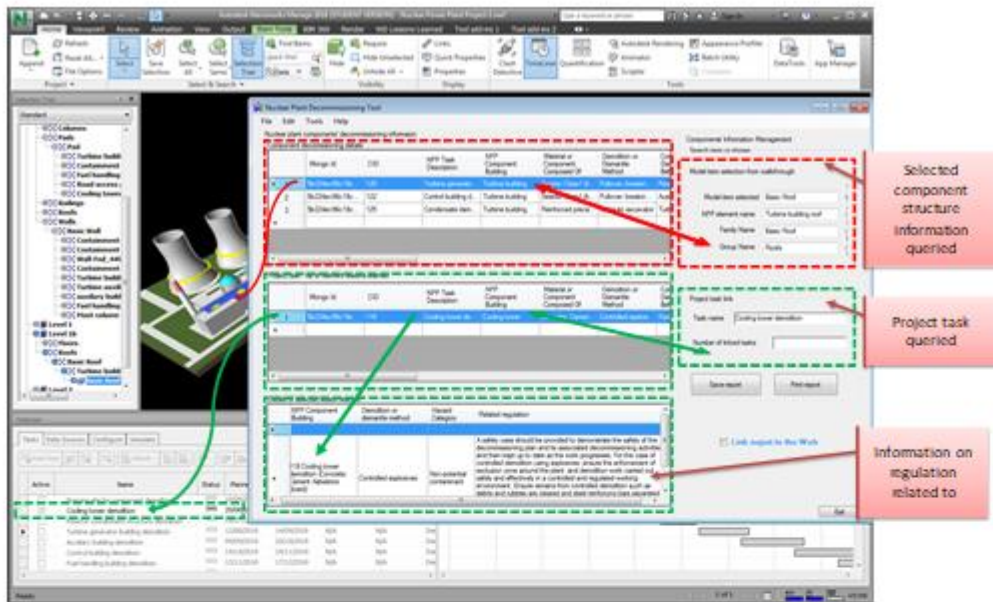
Autodesk Navisworks Manage 2016 STUDENT VERSION - Nuclear Power Plant Project.nwf

Home Viewpoint Review Animation View Output Item Tools BIM 360 Render NW Lessons Learned Tool add-ins 1 Tool add-ins 2

Append Refresh Reset All... File Options Project

Select Save Selection Select All Select Same Selection Tree Find Items Quick Find Select & Search

Hide Require Hide Unselected Unhide All Visibility

Links Quick Properties Properties Display

Clash Detective TimeLiner Quantification Autodesk Rendering Animator Scripter Appearance Profiler Batch Utility Compare DataTools App Manager Tools

Selection Tree

Standard

Columns
Pads
Pad
Turbine build
Containment
Fuel handling
Road access
Cooling tower
Railings
Roofs
Walls
Basic Wall
Containment
Containment
Wall-Pad_440
Containment
Turbine build
Turbine build
auxiliary build
Fuel handling
Plant column
Level 1
Level 1b
Floors
Roofs
Basic Roof
Turbine build
Basic Roof
Level 2

TimeLiner

Tasks Data Sources Configure Simulate

Active Name Status Planned

Cooling tower demolition

Turbine generator building demolition
Auxiliary building demolition
Control building demolition
Fuel handling building demolition

Nuclear Plant Decommissioning Tool

File Edit Tools Help

Nuclear plant components' decommissioning information

| | Revit ID | CID | NPP Task Description | NPP Component Building | Material or Components Composed Of | Demolition or Dismantle Method |
|---|---|---|---|---|---|---|
| 1 | | 120 | Turbine generator | Turbine building | | |
| 2 | | 122 | Control building d... | Turbine building | | Pulkover breaker |
| 3 | | 123 | Condensate dem... | Turbine building | Reinforced precast | |

| | Revit ID | CID | NPP Task Description | NPP Component Building | Material or Components Composed Of | Demolition or Dismantle Method |
|---|---|---|---|---|---|---|
| 1 | | 116 | Cooling tower de... | Cooling tower | | Controlled explosive |

| | NPP Component Building | Demolition or dismantle method | Hazard Category | Related regulation |
|---|---|---|---|---|
| | | | | |
| | 118 Cooling tower demolition | Controlled explosives | Non external contaminant | A safety case should be provided to demonstrate the safety of the decommissioning plan and its associated decommissioning activities and then kept up to date as the work progresses. For this case of controlled demolition using explosives, ensure the enforcement of exclusion zones around the plant, and demolition work carried out safely and effectively in a controlled and regulated working environment. Ensure remains from controlled demolition such as debris and rubble are cleared and stored for ... |

Component Information Management

Search item is shown

Model item selection from walkthrough

Model item selected: Basic Roof
NPP element name: Turbine building roof
Family Name: Basic Roof
Group Name: Roofs

Project task link

Task name: Cooling tower demolition

Number of linked tasks:

Save report Print report

Link report to the Web

Exit

Selected component structure information queried

Project task queried

Information on regulation related to